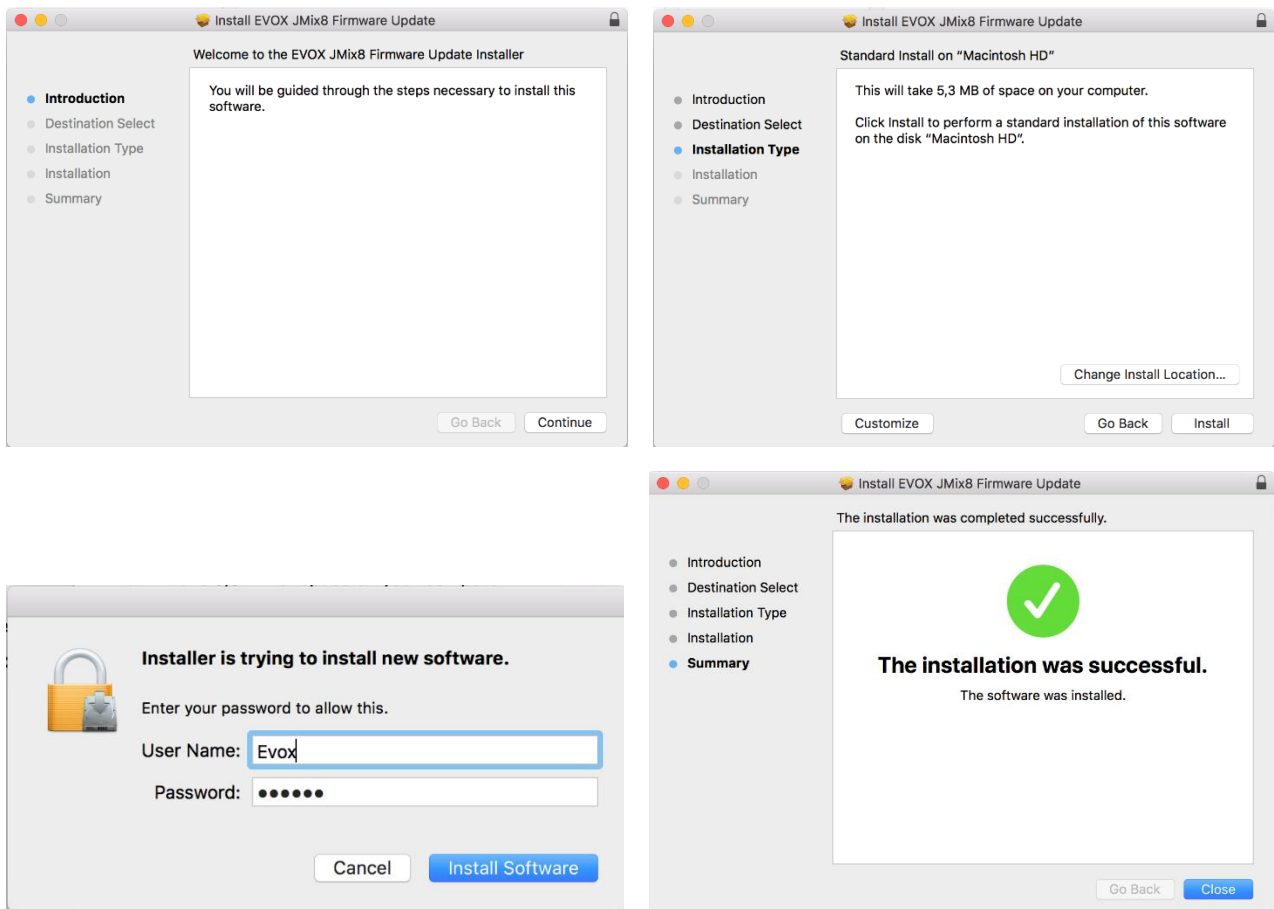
Install EVOX JMix8 Firmware Update

Welcome to the EVOX JMix8 Firmware Update Installer

Introduction
Destination Select
Installation Type
Installation
Summary

You will be guided through the steps necessary to install this software.

Go Back
Continue

Install EVOX JMix8 Firmware Update

Standard Install on "Macintosh HD"

Introduction
Destination Select
Installation Type
Installation
Summary

This will take 5,3 MB of space on your computer.

Click Install to perform a standard installation of this software on the disk "Macintosh HD".

Change Install Location...

Customize
Go Back
Install

Installer is trying to install new software.

Enter your password to allow this.

User Name: Evox
Password: ••••••

Cancel
Install Software

Install EVOX JMix8 Firmware Update

The installation was completed successfully.

Introduction
Destination Select
Installation Type
Installation
Summary

The installation was successful.

The software was installed.

Go Back
Close